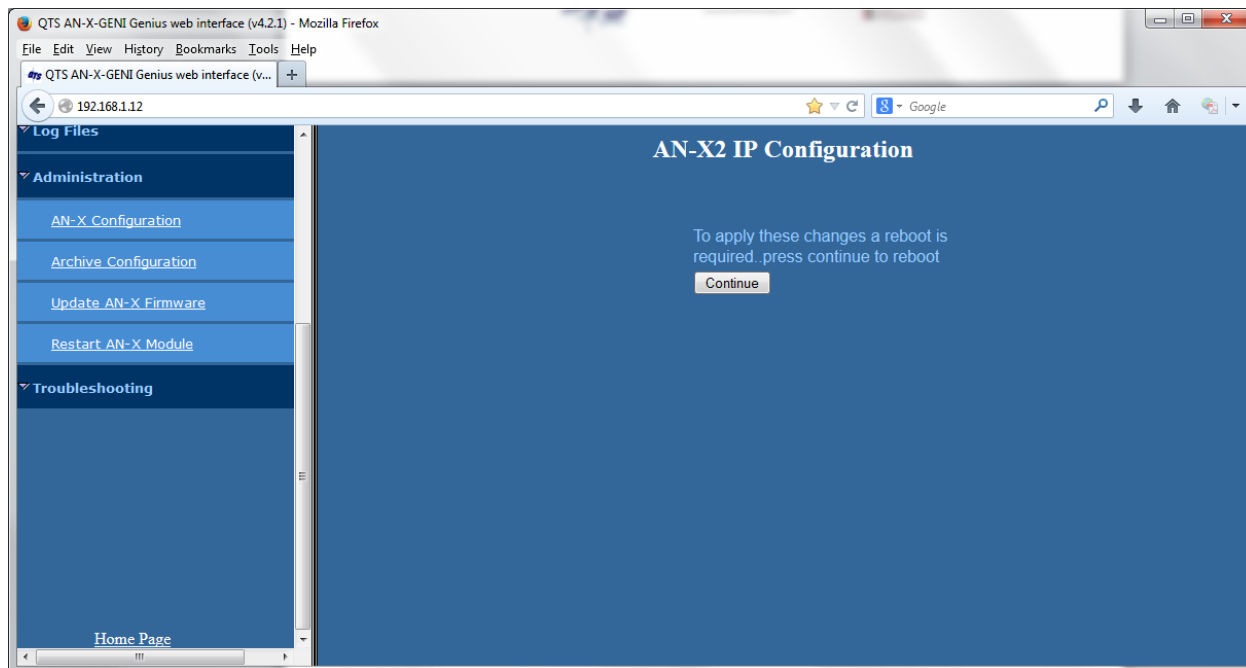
QTS AN-X-GENI Genius web interface (v4.2.1) - Mozilla Firefox

File Edit View History Bookmarks Tools Help

QTS AN-X-GENI Genius web interface (v...

192.168.1.12

Google

Log Files

Administration

AN-X Configuration

Archive Configuration

Update AN-X Firmware

Restart AN-X Module

Troubleshooting

Home Page

AN-X2 IP Configuration

To apply these changes a reboot is required..press continue to reboot

Continue